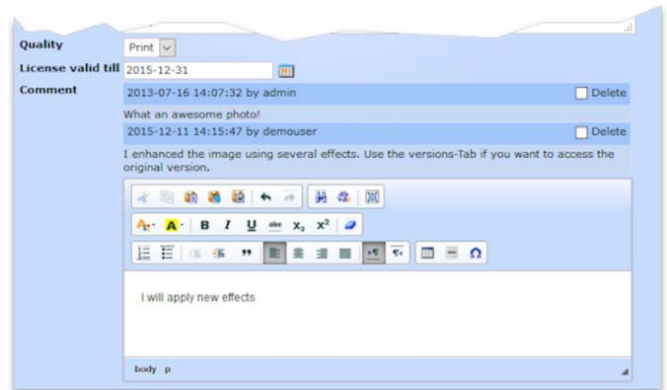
Quality
Print

License valid till
2015-12-31

Comment
2013-07-16 14:07:32 by admin
Delete

What an awesome photo!

2015-12-11 14:15:47 by demouser
Delete

I enhanced the image using several effects. Use the versions-Tab if you want to access the original version.

B I U abc $x_2$ $x^2$

I will apply new effects

body p